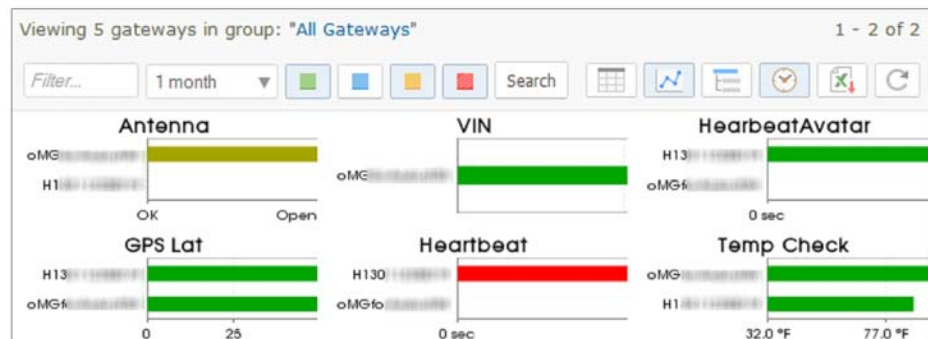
Viewing 5 gateways in group: "All Gateways"

1 - 2 of 2

Filter...

1 month

Search

Antenna

oMG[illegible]

H1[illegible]

OK

Open

VIN

oMG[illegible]

HearbeatAvatar

H13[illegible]

oMGf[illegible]

0 sec

GPS Lat

H13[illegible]

oMGf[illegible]

0

25

Heartbeat

H130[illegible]

oMGfo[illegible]

0 sec

Temp Check

oMG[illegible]

H1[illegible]

32.0 °F

77.0 °F